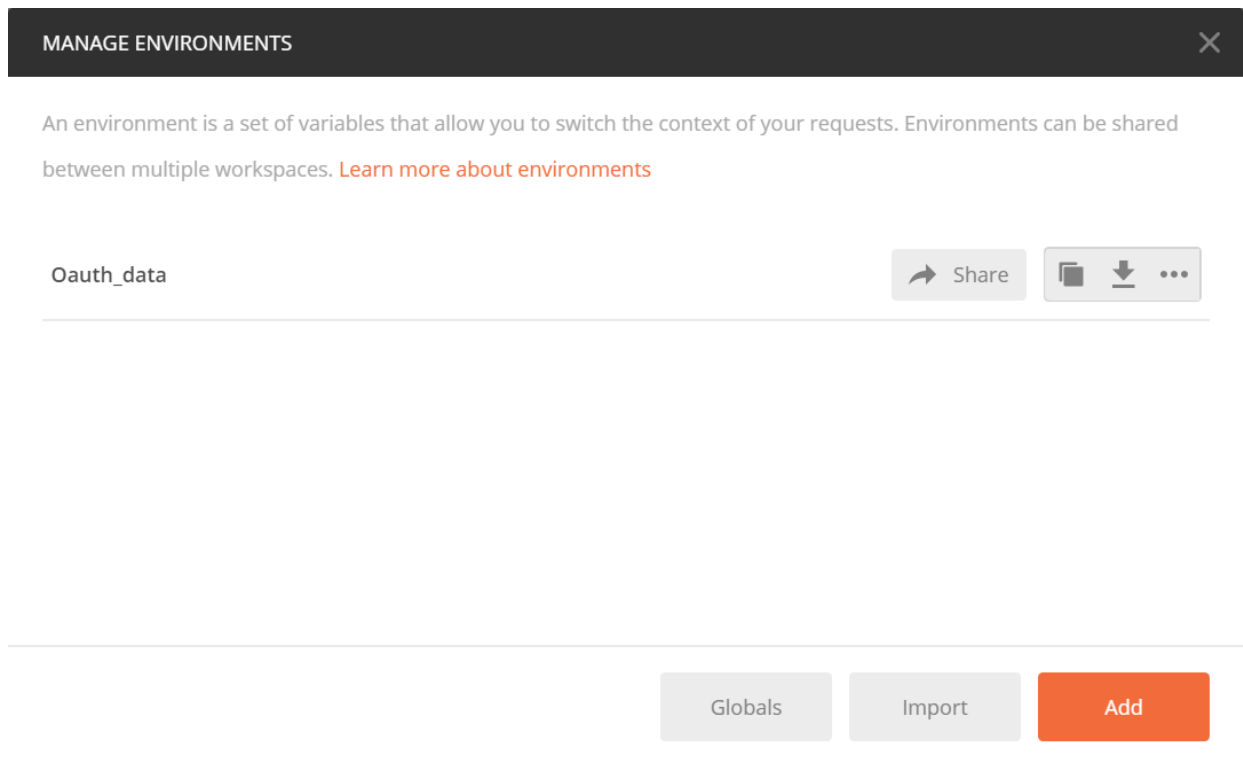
MANAGE ENVIRONMENTS

An environment is a set of variables that allow you to switch the context of your requests. Environments can be shared between multiple workspaces. Learn more about environments

Oauth_data

Share

Globals

Import

Add